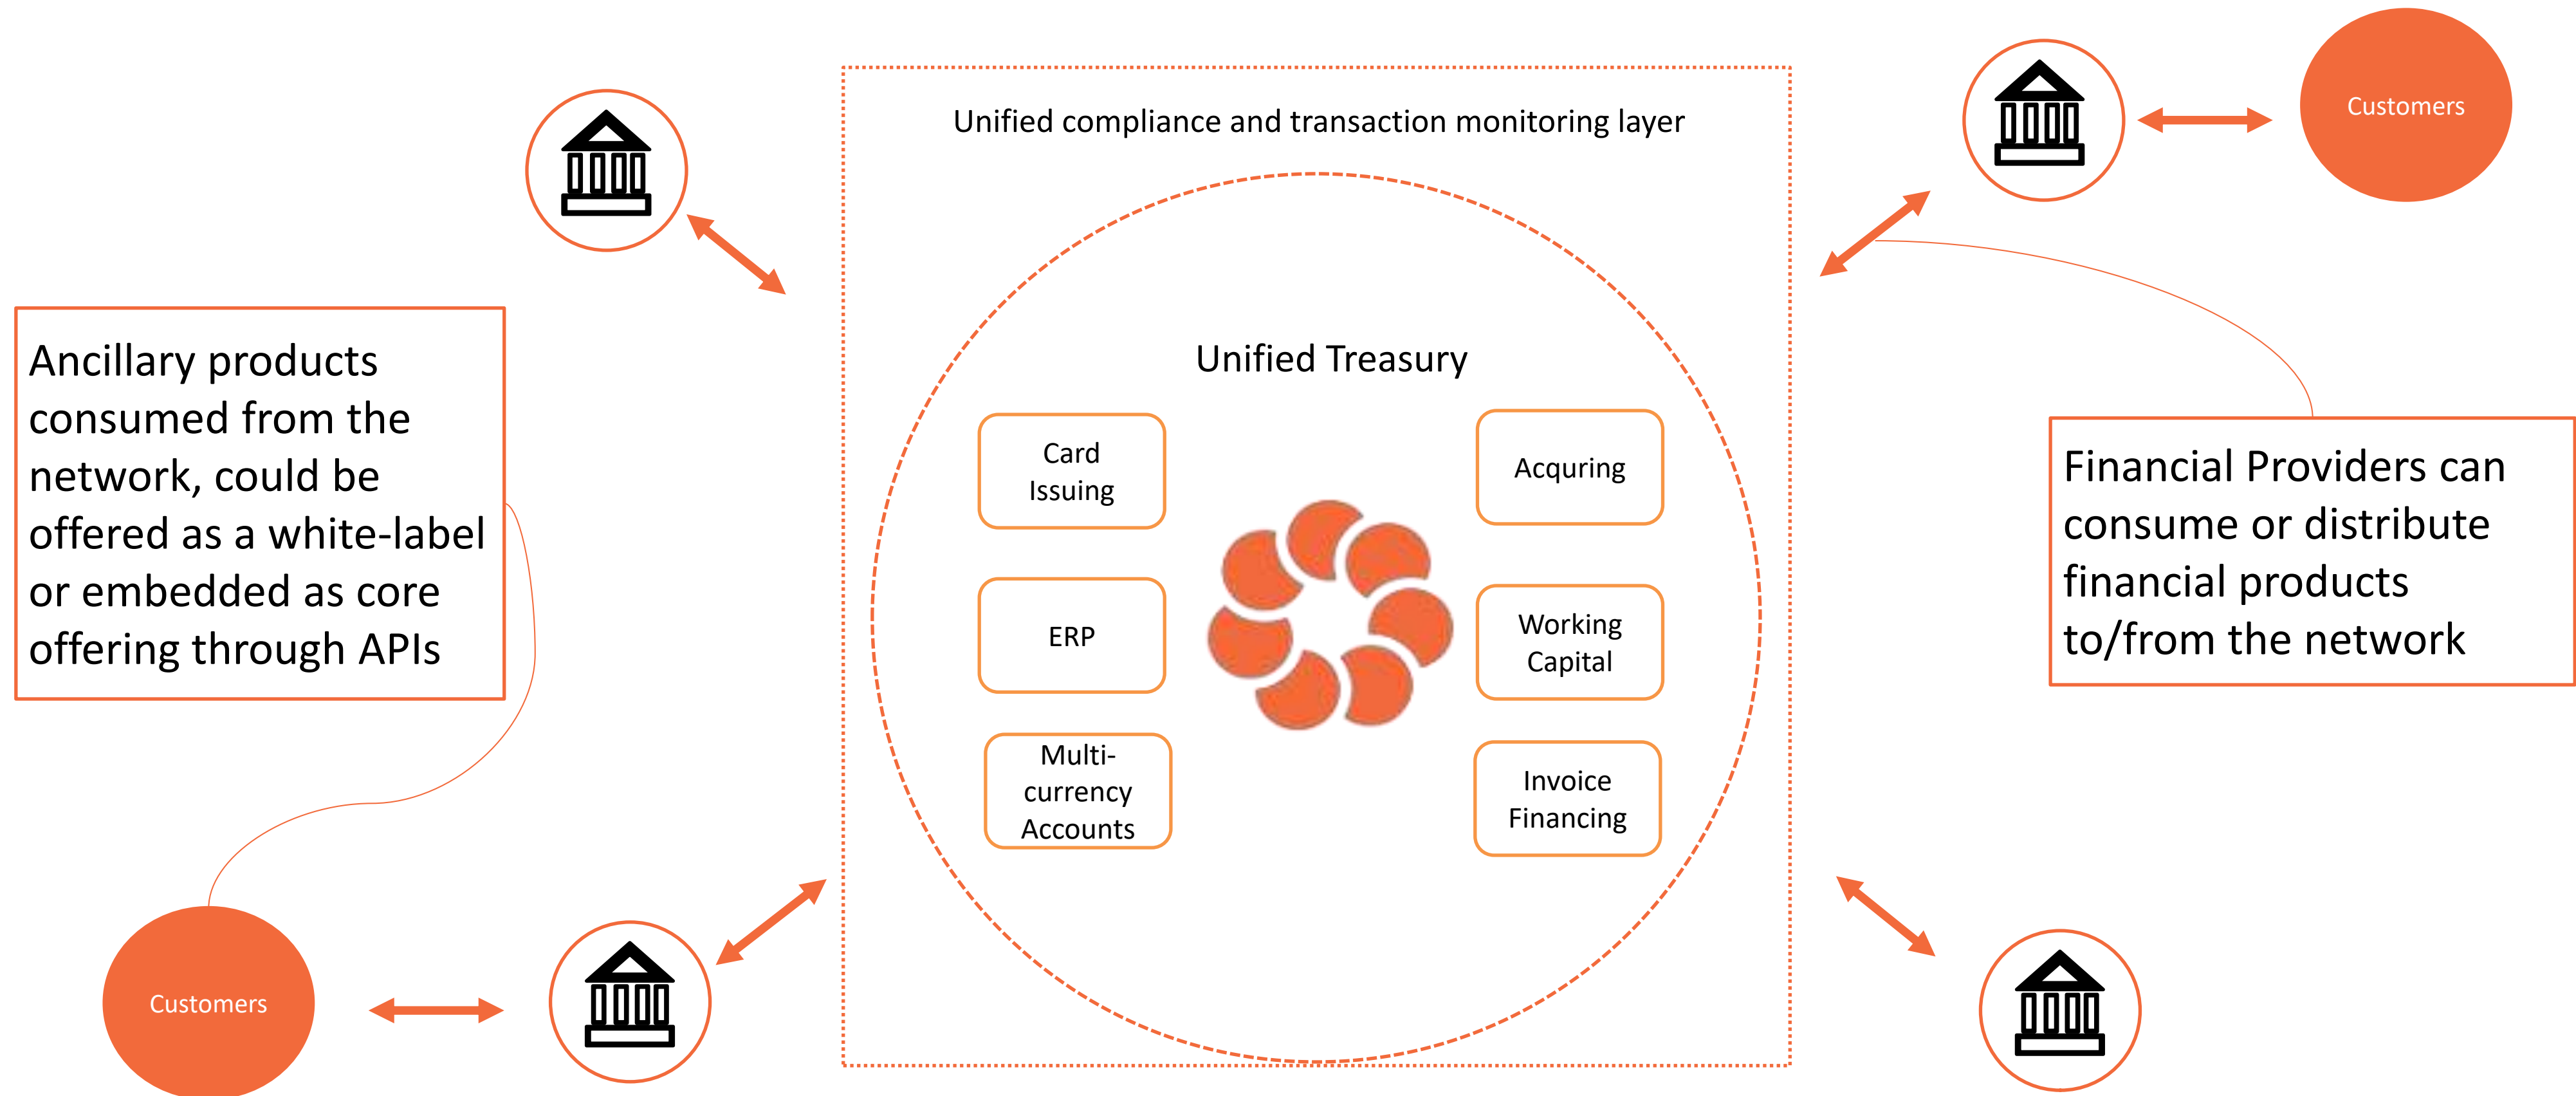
Unified compliance and transaction monitoring layer

Customers

Ancillary products consumed from the network, could be offered as a white-label or embedded as core offering through APIs

Unified Treasury

Card Issuing

Acqurring

ERP

Working Capital

Multi-currency Accounts

Invoice Financing

Financial Providers can consume or distribute financial products to/from the network

Customers